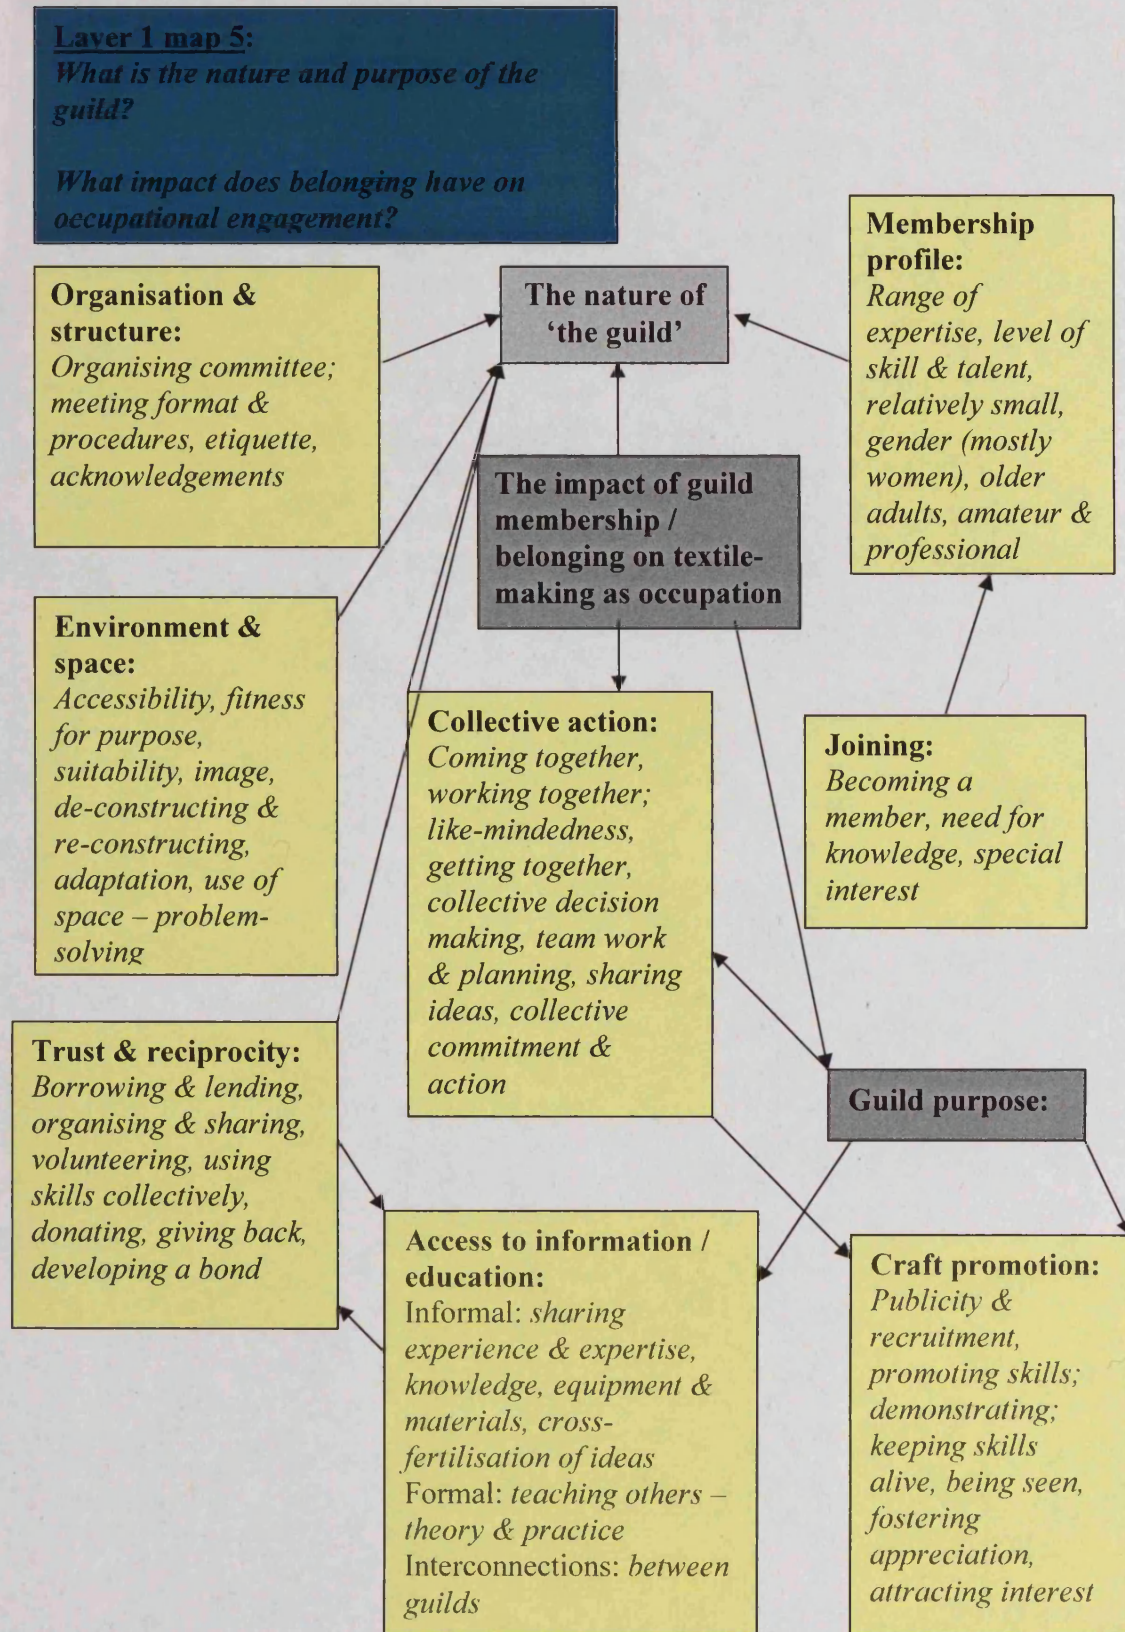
Layer 1 map 5:
What is the nature and purpose of the guild?

What impact does belonging have on occupational engagement?

Membership profile:
Range of expertise, level of skill & talent, relatively small, gender (mostly women), older adults, amateur & professional

Organisation & structure:
Organising committee; meeting format & procedures, etiquette, acknowledgements

The nature of 'the guild'

The impact of guild membership / belonging on textile-making as occupation

Environment & space:
Accessibility, fitness for purpose, suitability, image, de-constructing & re-constructing, adaptation, use of space – problem-solving

Collective action:
Coming together, working together; like-mindedness, getting together, collective decision making, team work & planning, sharing ideas, collective commitment & action

Joining:
Becoming a member, need for knowledge, special interest

Trust & reciprocity:
Borrowing & lending, organising & sharing, volunteering, using skills collectively, donating, giving back, developing a bond

Guild purpose:

Access to information / education:
Informal: sharing experience & expertise, knowledge, equipment & materials, cross-fertilisation of ideas
Formal: teaching others – theory & practice
Interconnections: between guilds

Craft promotion:
Publicity & recruitment, promoting skills; demonstrating; keeping skills alive, being seen, fostering appreciation, attracting interest